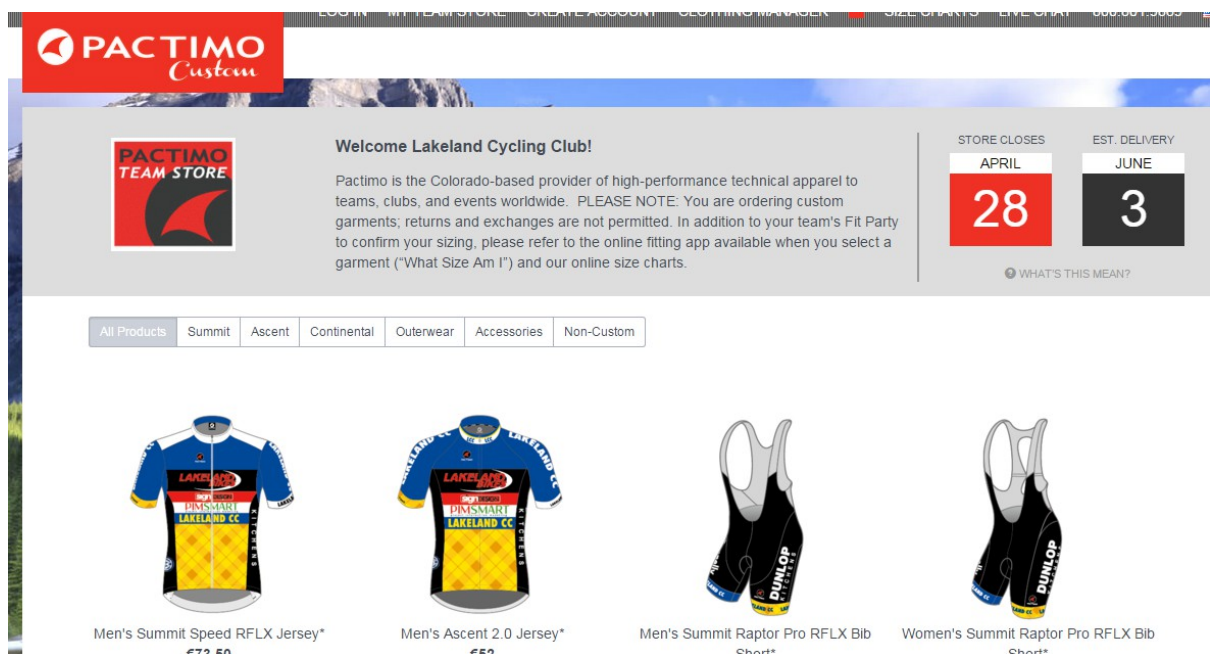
LOG IN MY TEAM STORE CREATE ACCOUNT CLOTHING MANAGER SIZE CHARTS LIVE CHAT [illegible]

PACTIMO Custom

PACTIMO TEAM STORE

Welcome Lakeland Cycling Club!

Pactimo is the Colorado-based provider of high-performance technical apparel to teams, clubs, and events worldwide. PLEASE NOTE: You are ordering custom garments; returns and exchanges are not permitted. In addition to your team's Fit Party to confirm your sizing, please refer to the online fitting app available when you select a garment ("What Size Am I") and our online size charts.

STORE CLOSES
APRIL
28

EST. DELIVERY
JUNE
3

WHAT'S THIS MEAN?

All Products | Summit | Ascent | Continental | Outerwear | Accessories | Non-Custom

LAKELAND BIKES
sign DESIGN
PIMSMART
LAKELAND CC
KITCHENS
DUNLOP

Men's Summit Speed RFLX Jersey*
€73.50

Men's Ascent 2.0 Jersey*
€52

Men's Summit Raptor Pro RFLX Bib Short*

Women's Summit Raptor Pro RFLX Bib Short*